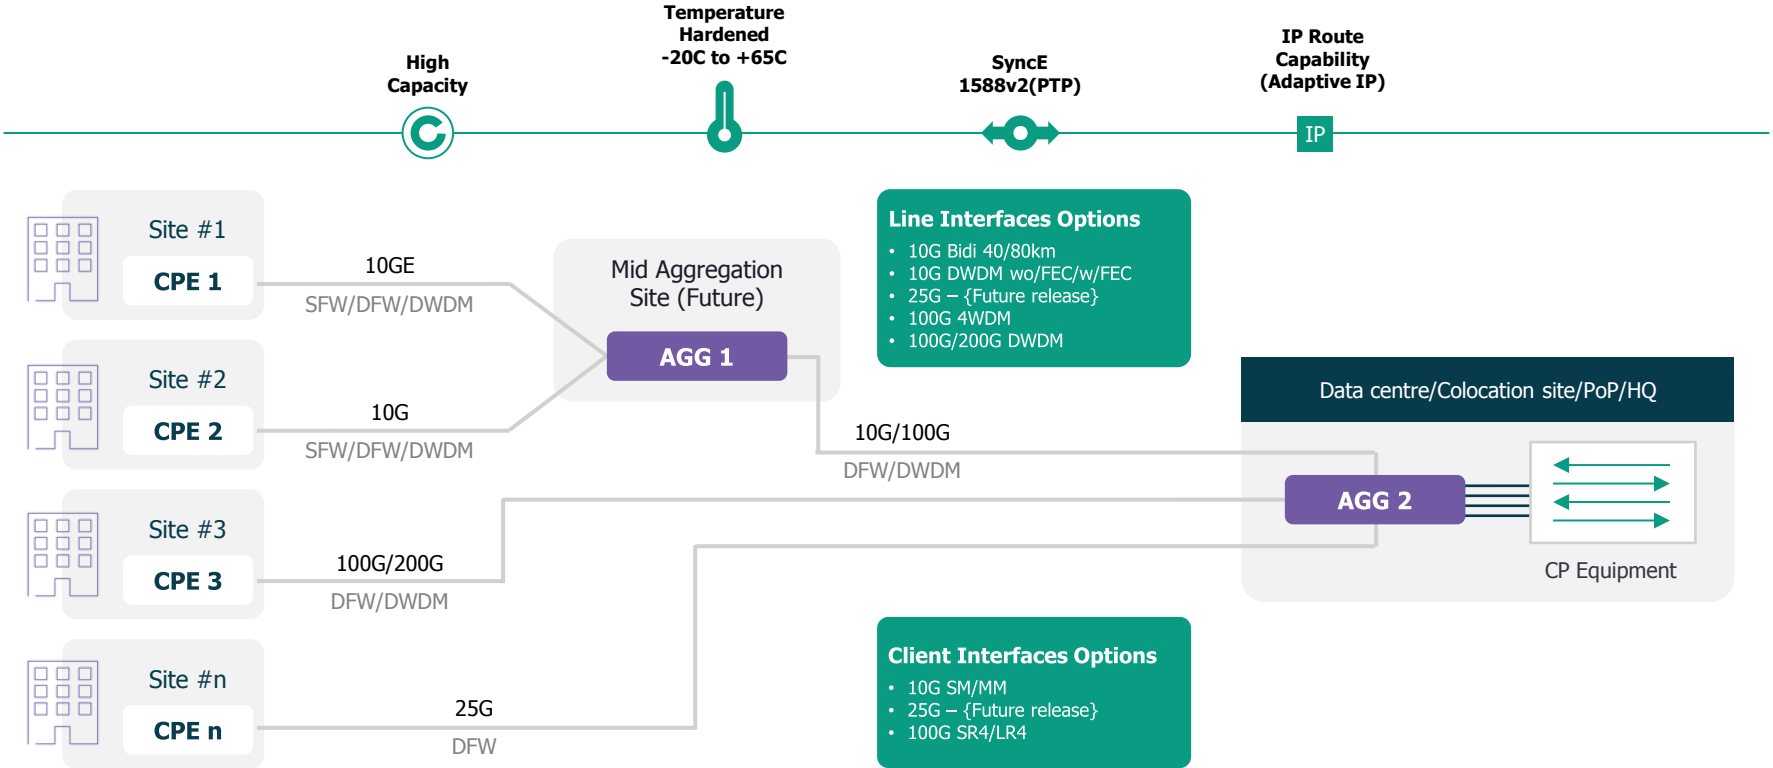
High Capacity

Temperature Hardened -20C to +65C

SyncE 1588v2(PTP)

IP Route Capability (Adaptive IP)

IP

Site #1

CPE 1

10GE

SFW/DFW/DWDM

Site #2

CPE 2

10G

SFW/DFW/DWDM

Site #3

CPE 3

100G/200G

DFW/DWDM

Site #n

CPE n

25G

DFW

Mid Aggregation Site (Future)

AGG 1

10G/100G

DFW/DWDM

Line Interfaces Options
• 10G Bidi 40/80km
• 10G DWDM wo/FEC/w/FEC
• 25G – {Future release}
• 100G 4WDM
• 100G/200G DWDM

Data centre/Colocation site/PoP/HQ

AGG 2

CP Equipment

Client Interfaces Options
• 10G SM/MM
• 25G – {Future release}
• 100G SR4/LR4